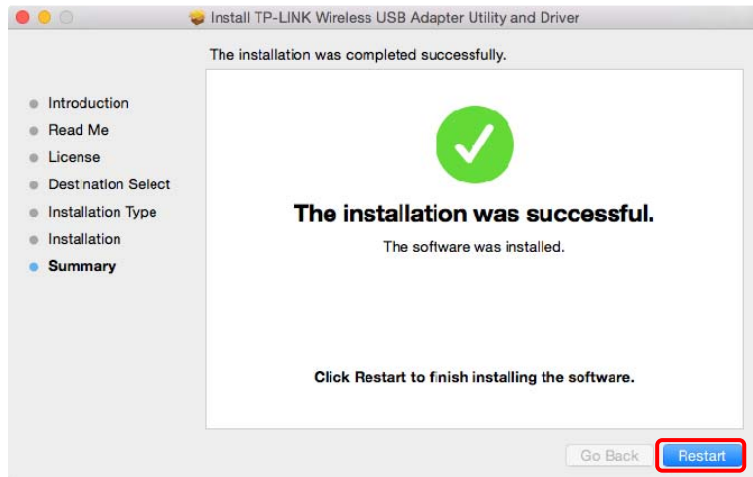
Install TP-LINK Wireless USB Adapter Utility and Driver

The installation was completed successfully.

Introduction
Read Me
License
Destination Select
Installation Type
Installation
Summary

The installation was successful.

The software was installed.

Click Restart to finish installing the software.

Go Back
Restart